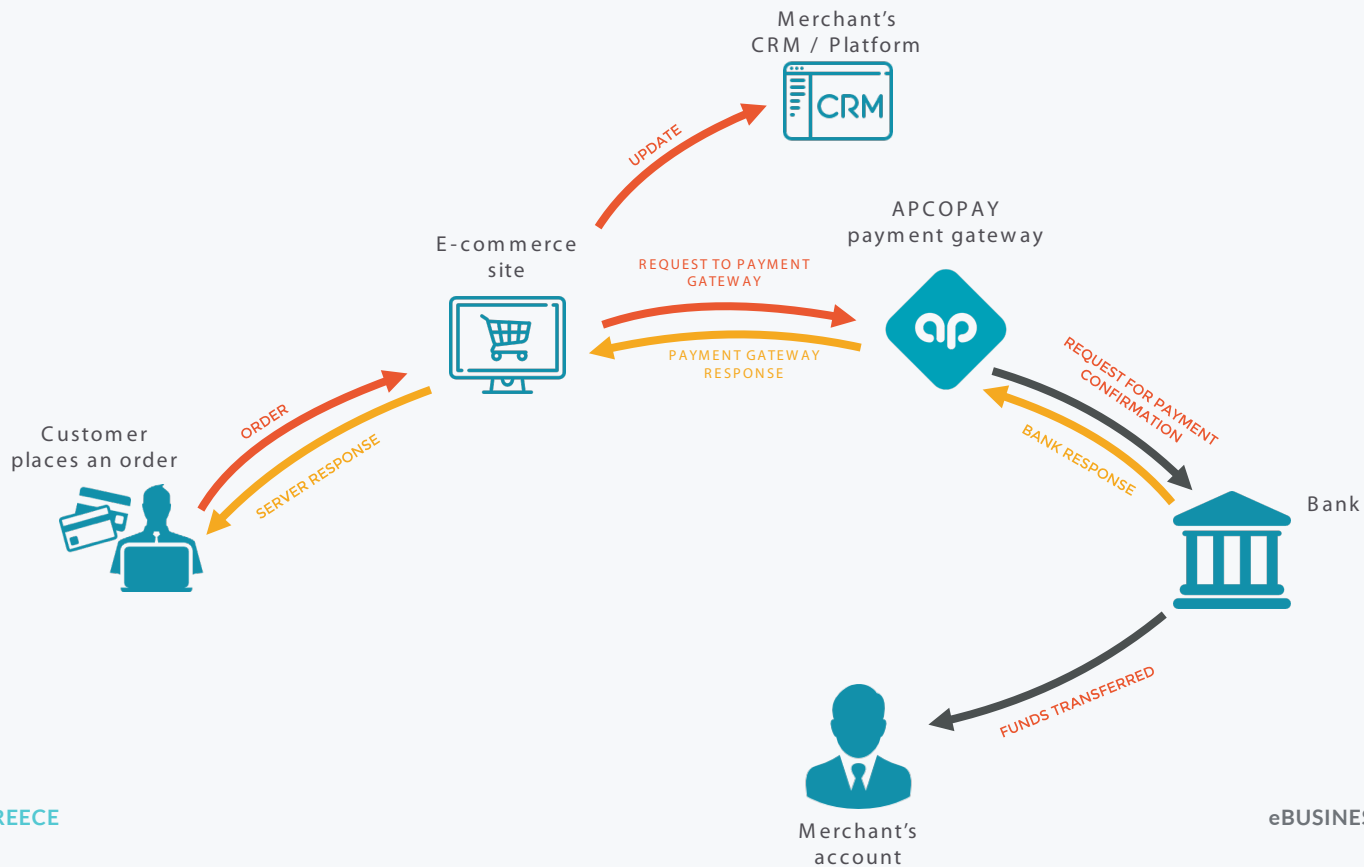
Merchant's CRM / Platform

CRM

UPDATE

APCOPAY payment gateway

E-commerce site

REQUEST TO PAYMENT GATEWAY

PAYMENT GATEWAY RESPONSE

ap

REQUEST FOR PAYMENT CONFIRMATION

BANK RESPONSE

Bank

ORDER

SERVER RESPONSE

Customer places an order

FUNDS TRANSFERRED

Merchant's account

REECE

eBUSINES